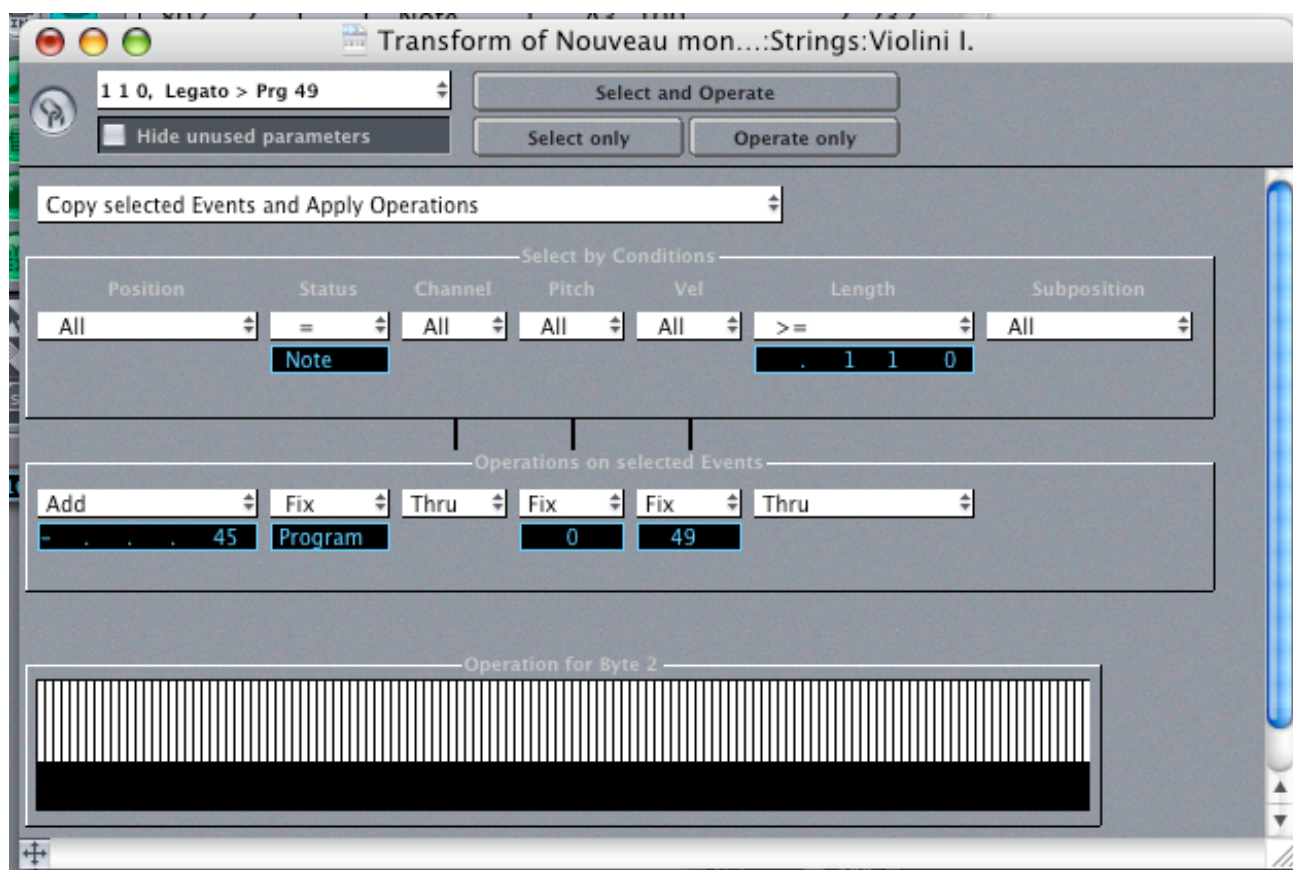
Transform of Nouveau mon...:Strings:Violini I.

1 1 0, Legato > Prg 49

Hide unused parameters

Select and Operate

Select only

Operate only

Copy selected Events and Apply Operations

Select by Conditions

| Position | Status | Channel | Pitch | Vel | Length | Subposition |
|---|---|---|---|---|---|---|
| All | = | All | All | All | >= | All |
| | Note | | | | . 1 1 0 | |

Operations on selected Events

| Add | Fix | Thru | Fix | Fix | Thru |
|---|---|---|---|---|---|
| - . . . 45 | Program | | 0 | 49 | |

Operation for Byte 2